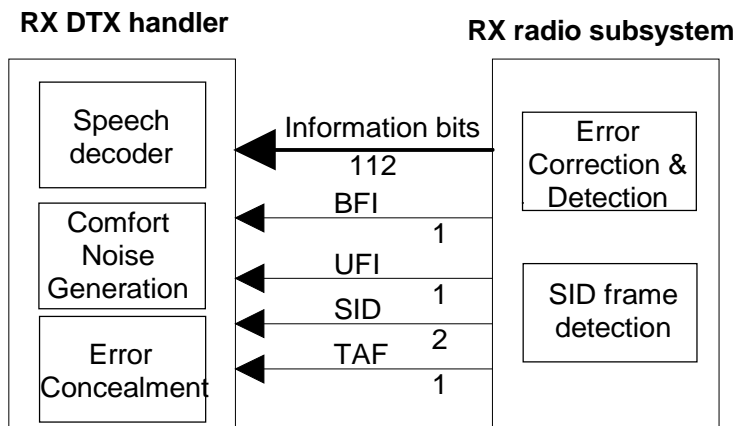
RX DTX handler

RX radio subsystem

Speech decoder

Comfort Noise Generation

Error Concealment

Information bits

112

BFI

1

UFI

1

SID

2

TAF

1

Error Correction & Detection

SID frame detection